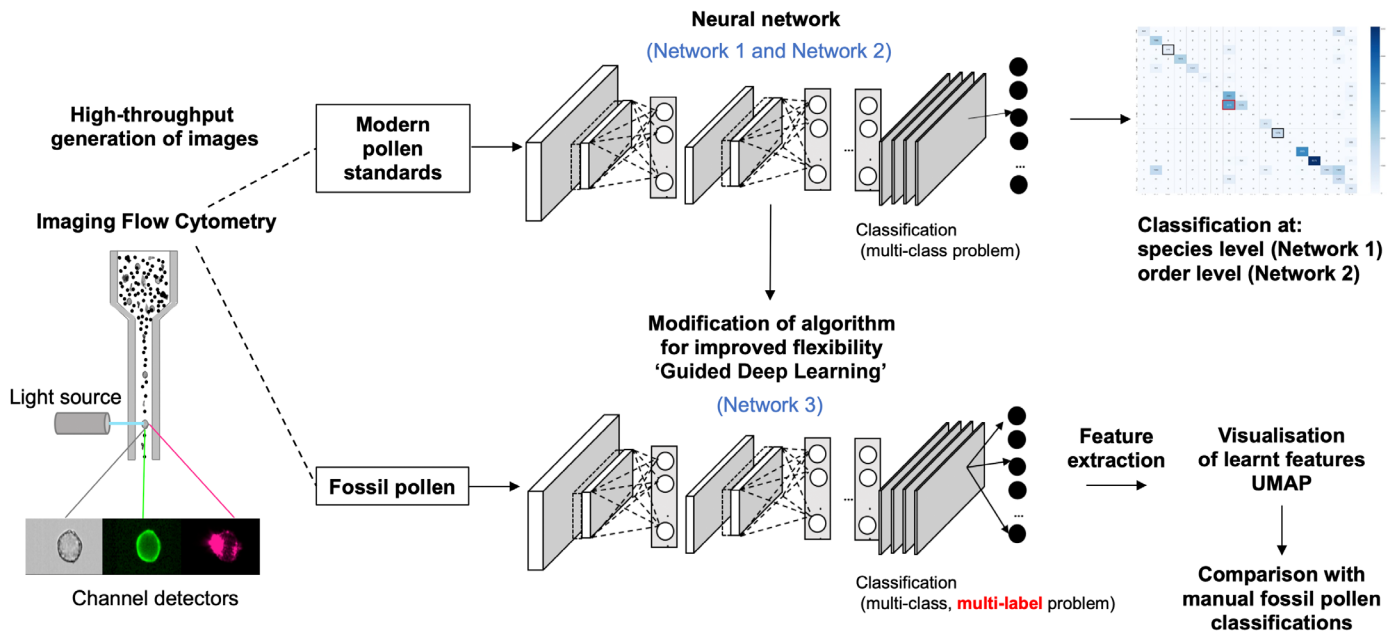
Neural network

(Network 1 and Network 2)

High-throughput generation of images

Modern pollen standards

Imaging Flow Cytometry

Classification (multi-class problem)

Classification at: species level (Network 1) order level (Network 2)

Modification of algorithm for improved flexibility 'Guided Deep Learning'

(Network 3)

Light source

Fossil pollen

Feature extraction

Visualisation of learnt features UMAP

Channel detectors

Classification (multi-class, multi-label problem)

Comparison with manual fossil pollen classifications